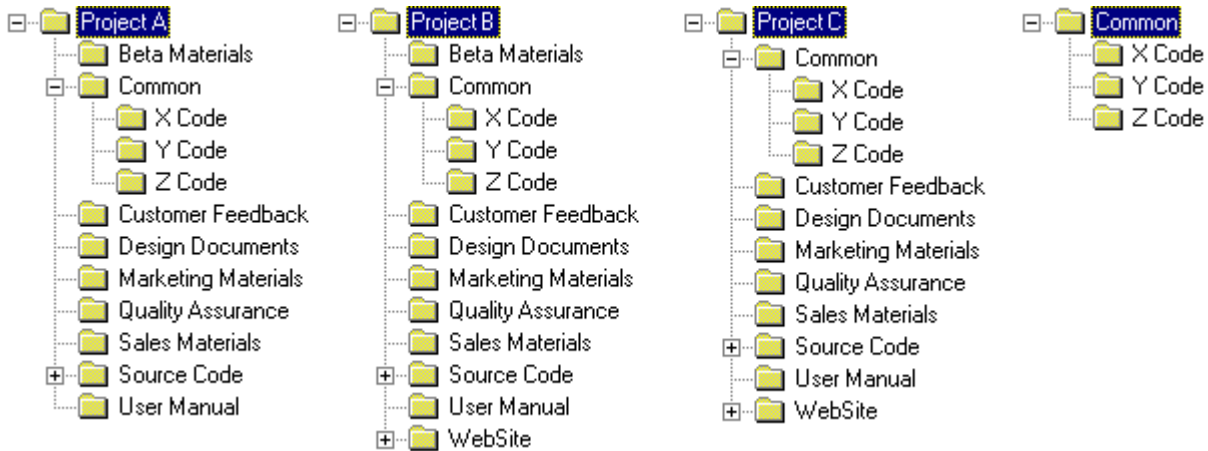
Project A
Beta Materials
Common
X Code
Y Code
Z Code
Customer Feedback
Design Documents
Marketing Materials
Quality Assurance
Sales Materials
Source Code
User Manual

Project B
Beta Materials
Common
X Code
Y Code
Z Code
Customer Feedback
Design Documents
Marketing Materials
Quality Assurance
Sales Materials
Source Code
User Manual
WebSite

Project C
Common
X Code
Y Code
Z Code
Customer Feedback
Design Documents
Marketing Materials
Quality Assurance
Sales Materials
Source Code
User Manual
WebSite

Common
X Code
Y Code
Z Code